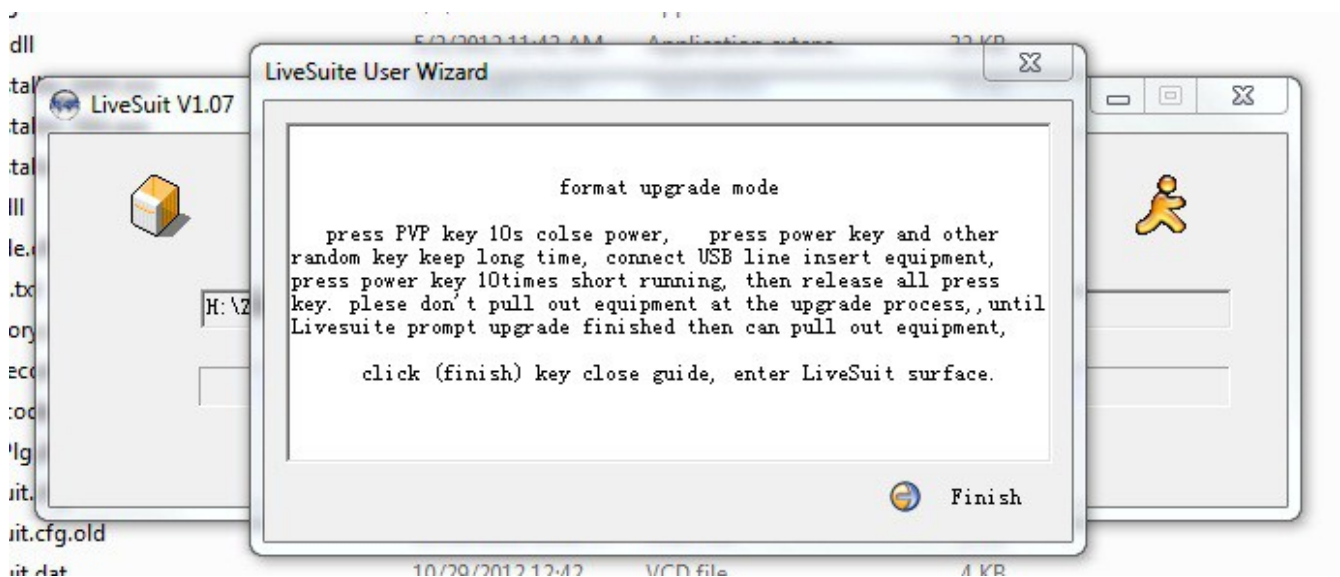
dll
5/2/2012 11:42 AM Application extens 32 KB
tal
tal
tal
ll
le.
.tx
or
ec
:o
lg
it.
it.cfg.old
it.dat
10/29/2012 12:42 VCD file 4 KB

LiveSuit V1.07

H:\Z

LiveSuite User Wizard

format upgrade mode

press PVP key 10s colse power, press power key and other random key keep long time, connect USB line insert equipment, press power key 10times short running, then release all press key. plese don't pull out equipment at the upgrade process,,until Livesuite prompt upgrade finished then can pull out equipment,

click (finish) key close guide, enter LiveSuit surface.

Finish